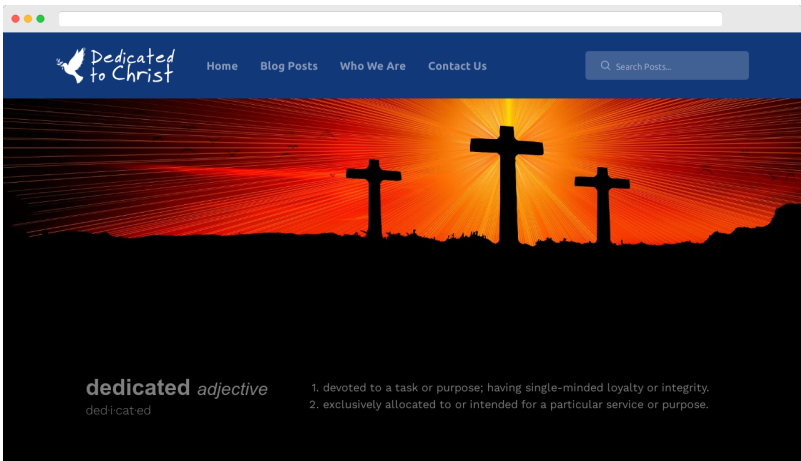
Dedicated to Christ

Home Blog Posts Who We Are Contact Us

Search Posts...

dedicated adjective
ded·i·cat·ed

1. devoted to a task or purpose; having single-minded loyalty or integrity.
2. exclusively allocated to or intended for a particular service or purpose.